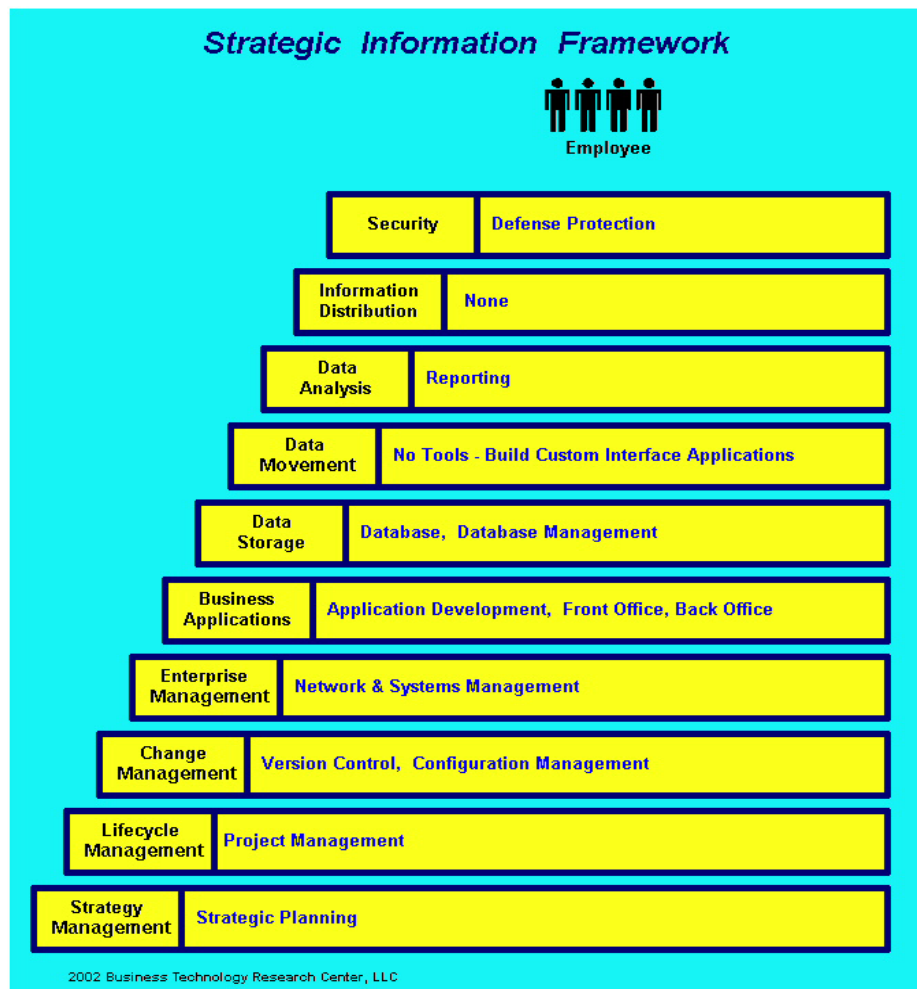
Strategic Information Framework

Employee

Security | Defense Protection

Information Distribution | None

Data Analysis | Reporting

Data Movement | No Tools - Build Custom Interface Applications

Data Storage | Database, Database Management

Business Applications | Application Development, Front Office, Back Office

Enterprise Management | Network & Systems Management

Change Management | Version Control, Configuration Management

Lifecycle Management | Project Management

Strategy Management | Strategic Planning

2002 Business Technology Research Center, LLC